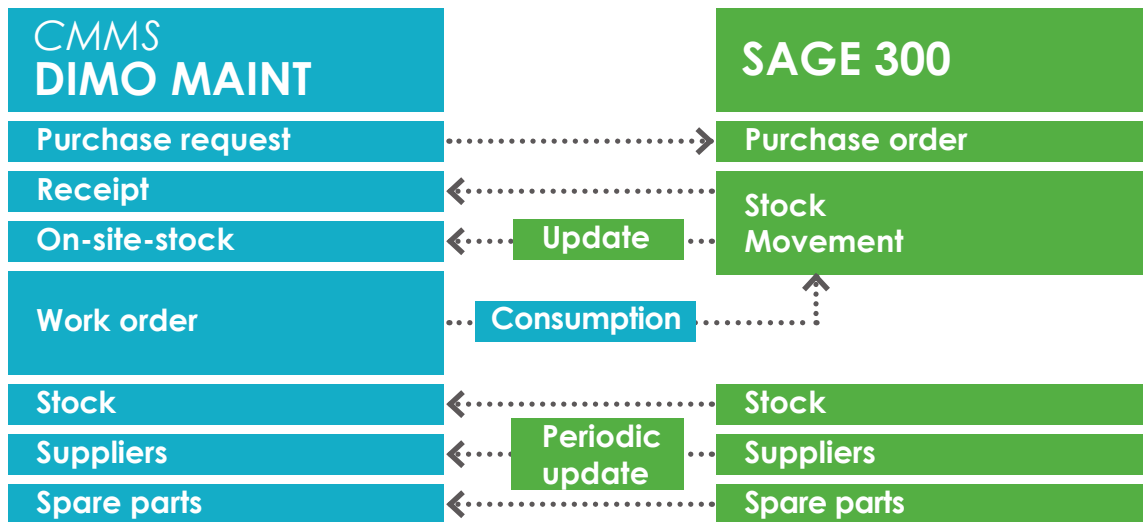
CMMS
DIMO MAINT

SAGE 300

Purchase request

Purchase order

Receipt

On-site-stock

Update

Stock
Movement

Work order

Consumption

Stock

Suppliers

Periodic
update

Spare parts

Stock

Suppliers

Spare parts